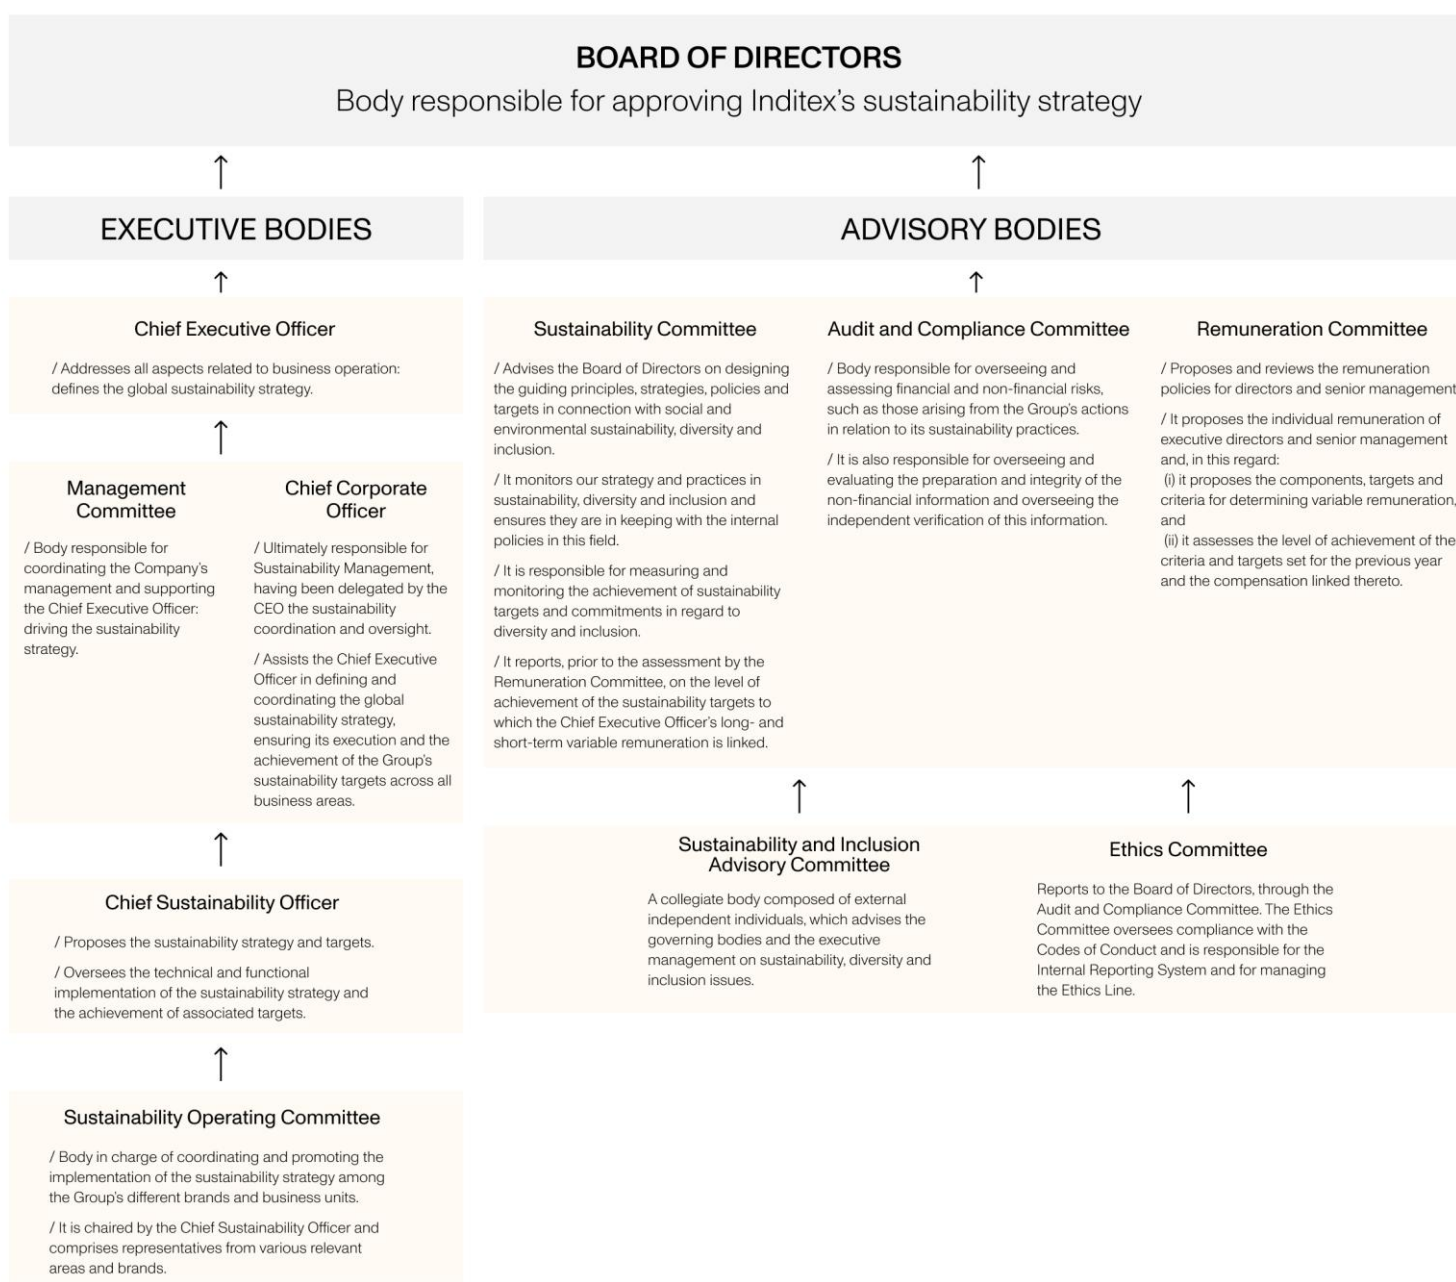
BOARD OF DIRECTORS
Body responsible for approving Inditex's sustainability strategy

↑

↑

EXECUTIVE BODIES

↑

Chief Executive Officer

/ Addresses all aspects related to business operation: defines the global sustainability strategy.

↑

Management Committee

/ Body responsible for coordinating the Company's management and supporting the Chief Executive Officer: driving the sustainability strategy.

Chief Corporate Officer

/ Ultimately responsible for Sustainability Management, having been delegated by the CEO the sustainability coordination and oversight.

/ Assists the Chief Executive Officer in defining and coordinating the global sustainability strategy, ensuring its execution and the achievement of the Group's sustainability targets across all business areas.

↑

Chief Sustainability Officer

/ Proposes the sustainability strategy and targets.

/ Oversees the technical and functional implementation of the sustainability strategy and the achievement of associated targets.

↑

Sustainability Operating Committee

/ Body in charge of coordinating and promoting the implementation of the sustainability strategy among the Group's different brands and business units.

/ It is chaired by the Chief Sustainability Officer and comprises representatives from various relevant areas and brands.

ADVISORY BODIES

↑

Sustainability Committee

/ Advises the Board of Directors on designing the guiding principles, strategies, policies and targets in connection with social and environmental sustainability, diversity and inclusion.

/ It monitors our strategy and practices in sustainability, diversity and inclusion and ensures they are in keeping with the internal policies in this field.

/ It is responsible for measuring and monitoring the achievement of sustainability targets and commitments in regard to diversity and inclusion.

/ It reports, prior to the assessment by the Remuneration Committee, on the level of achievement of the sustainability targets to which the Chief Executive Officer's long- and short-term variable remuneration is linked.

Audit and Compliance Committee

/ Body responsible for overseeing and assessing financial and non-financial risks, such as those arising from the Group's actions in relation to its sustainability practices.

/ It is also responsible for overseeing and evaluating the preparation and integrity of the non-financial information and overseeing the independent verification of this information.

Remuneration Committee

/ Proposes and reviews the remuneration policies for directors and senior management

/ It proposes the individual remuneration of executive directors and senior management and, in this regard:
(i) it proposes the components, targets and criteria for determining variable remuneration, and
(ii) it assesses the level of achievement of the criteria and targets set for the previous year and the compensation linked thereto.

↑

↑

Sustainability and Inclusion Advisory Committee

A collegiate body composed of external independent individuals, which advises the governing bodies and the executive management on sustainability, diversity and inclusion issues.

Ethics Committee

Reports to the Board of Directors, through the Audit and Compliance Committee. The Ethics Committee oversees compliance with the Codes of Conduct and is responsible for the Internal Reporting System and for managing the Ethics Line.